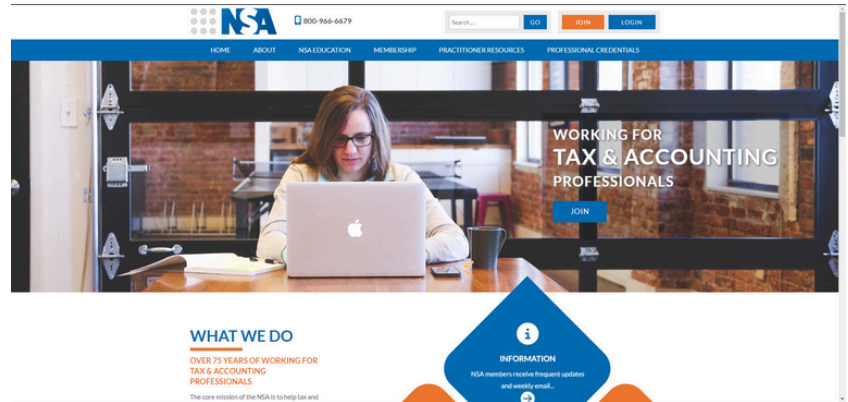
NSA
800-966-6679
Search ...
GO
JOIN
LOGIN
HOME
ABOUT
NSA EDUCATION
MEMBERSHIP
PRACTITIONER RESOURCES
PROFESSIONAL CREDENTIALS

WORKING FOR
TAX & ACCOUNTING
PROFESSIONALS
JOIN

WHAT WE DO
OVER 75 YEARS OF WORKING FOR TAX & ACCOUNTING PROFESSIONALS
The core mission of the NSA is to help tax and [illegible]

INFORMATION
NSA members receive frequent updates and weekly email...